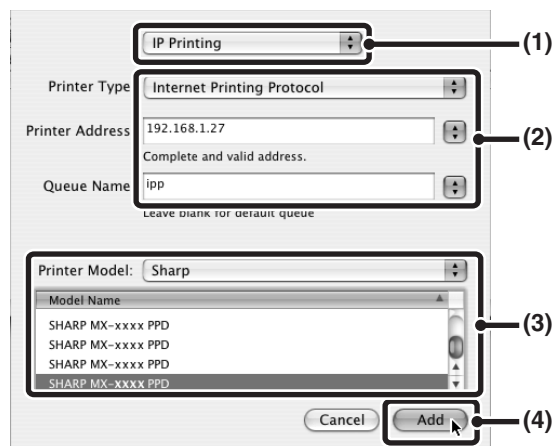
IP Printing

(1)

Printer Type Internet Printing Protocol

Printer Address 192.168.1.27

Complete and valid address.

Queue Name ipp

Leave blank for default queue

(2)

Printer Model: Sharp

Model Name

SHARP MX-xxxx PPD

SHARP MX-xxxx PPD

SHARP MX-xxxx PPD

SHARP MX-xxxx PPD

(3)

Cancel

Add

(4)